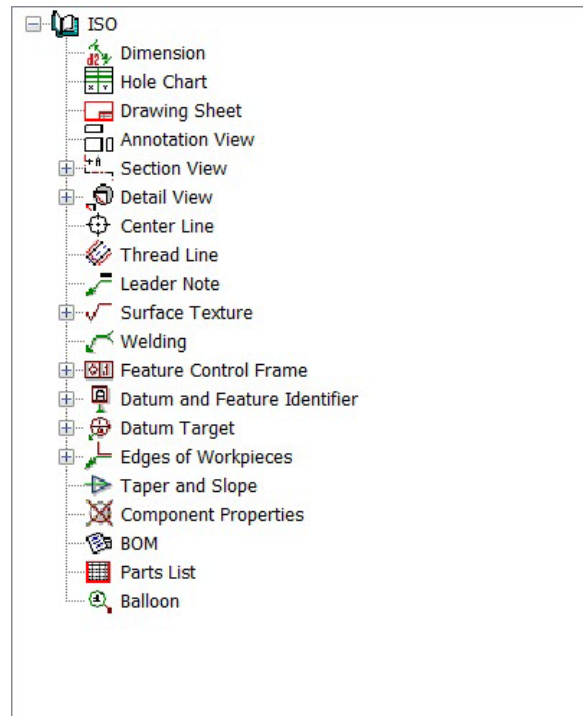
ISO
Dimension
Hole Chart
Drawing Sheet
Annotation View
Section View
Detail View
Center Line
Thread Line
Leader Note
Surface Texture
Welding
Feature Control Frame
Datum and Feature Identifier
Datum Target
Edges of Workpieces
Taper and Slope
Component Properties
BOM
Parts List
Balloon